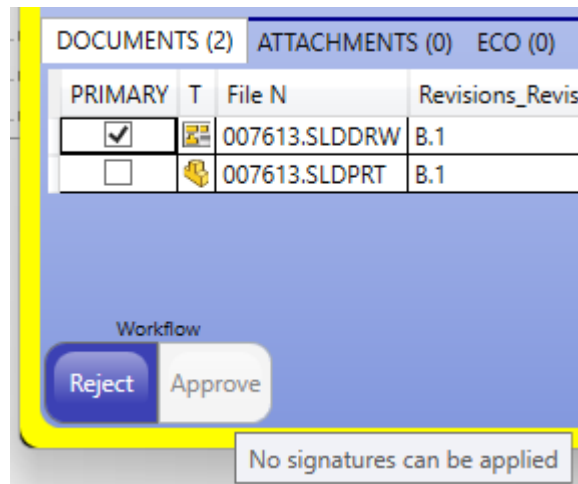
DOCUMENTS (2) ATTACHMENTS (0) ECO (0)

| PRIMARY | T | File N | Revisions_Revis |
|---|---|---|---|
| ✓ | | 007613.SLDDRW | B.1 |
| | | 007613.SLDPRT | B.1 |

Workflow

Reject Approve

No signatures can be applied